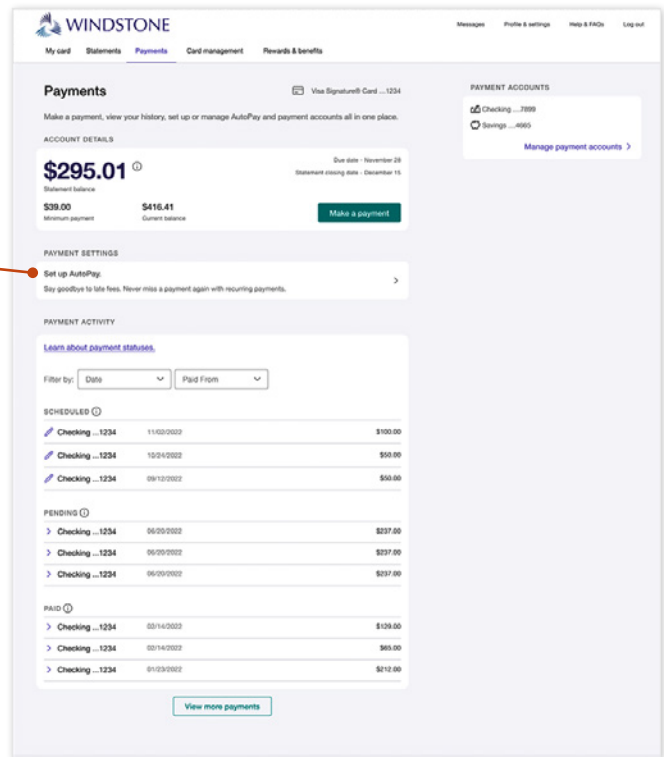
WINDSTONE

Messages Profile & settings Help & FAQs Log out

My card Statements Payments Card management Rewards & benefits

Payments

Visa Signature® Card ....1234

Make a payment, view your history, set up or manage AutoPay and payment accounts all in one place.

ACCOUNT DETAILS

$295.01

Statement balance

Due date - November 28

Statement closing date - December 15

$39.00
Minimum payment

$416.41
Current balance

Make a payment

PAYMENT SETTINGS

Set up AutoPay.
Say goodbye to late fees. Never miss a payment again with recurring payments.

PAYMENT ACTIVITY

Learn about payment statuses.

Filter by: Date Paid From

SCHEDULED

| Checking ...1234 | 11/02/2022 | $100.00 |
|---|---|---|
| Checking ...1234 | 10/24/2022 | $50.00 |
| Checking ...1234 | 09/12/2022 | $50.00 |

PENDING

| Checking ...1234 | 06/20/2022 | $237.00 |
|---|---|---|
| Checking ...1234 | 06/20/2022 | $237.00 |
| Checking ...1234 | 06/20/2022 | $237.00 |

PAID

| Checking ...1234 | 03/14/2022 | $109.00 |
|---|---|---|
| Checking ...1234 | 02/14/2022 | $65.00 |
| Checking ...1234 | 01/23/2022 | $212.00 |

View more payments

PAYMENT ACCOUNTS

Checking ....7899
Savings ....4665

Manage payment accounts